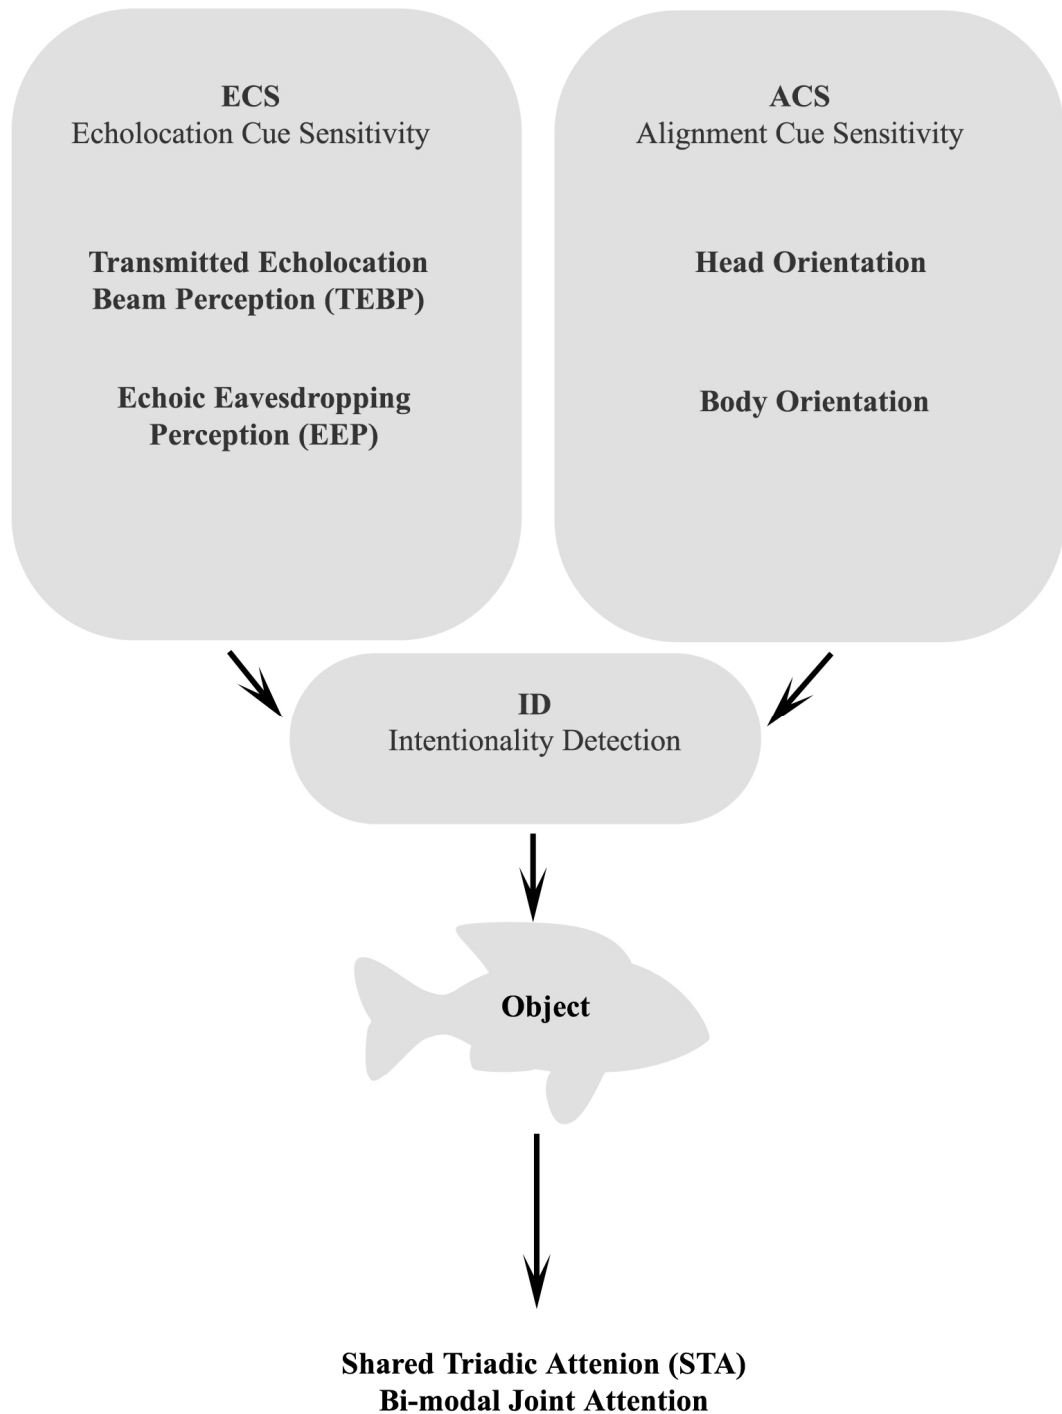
ECS
Echolocation Cue Sensitivity

Transmitted Echolocation Beam Perception (TEBP)

Echoic Eavesdropping Perception (EEP)

ACS
Alignment Cue Sensitivity

Head Orientation

Body Orientation

ID
Intentionality Detection

Object

Shared Triadic Attenion (STA)
Bi-modal Joint Attention